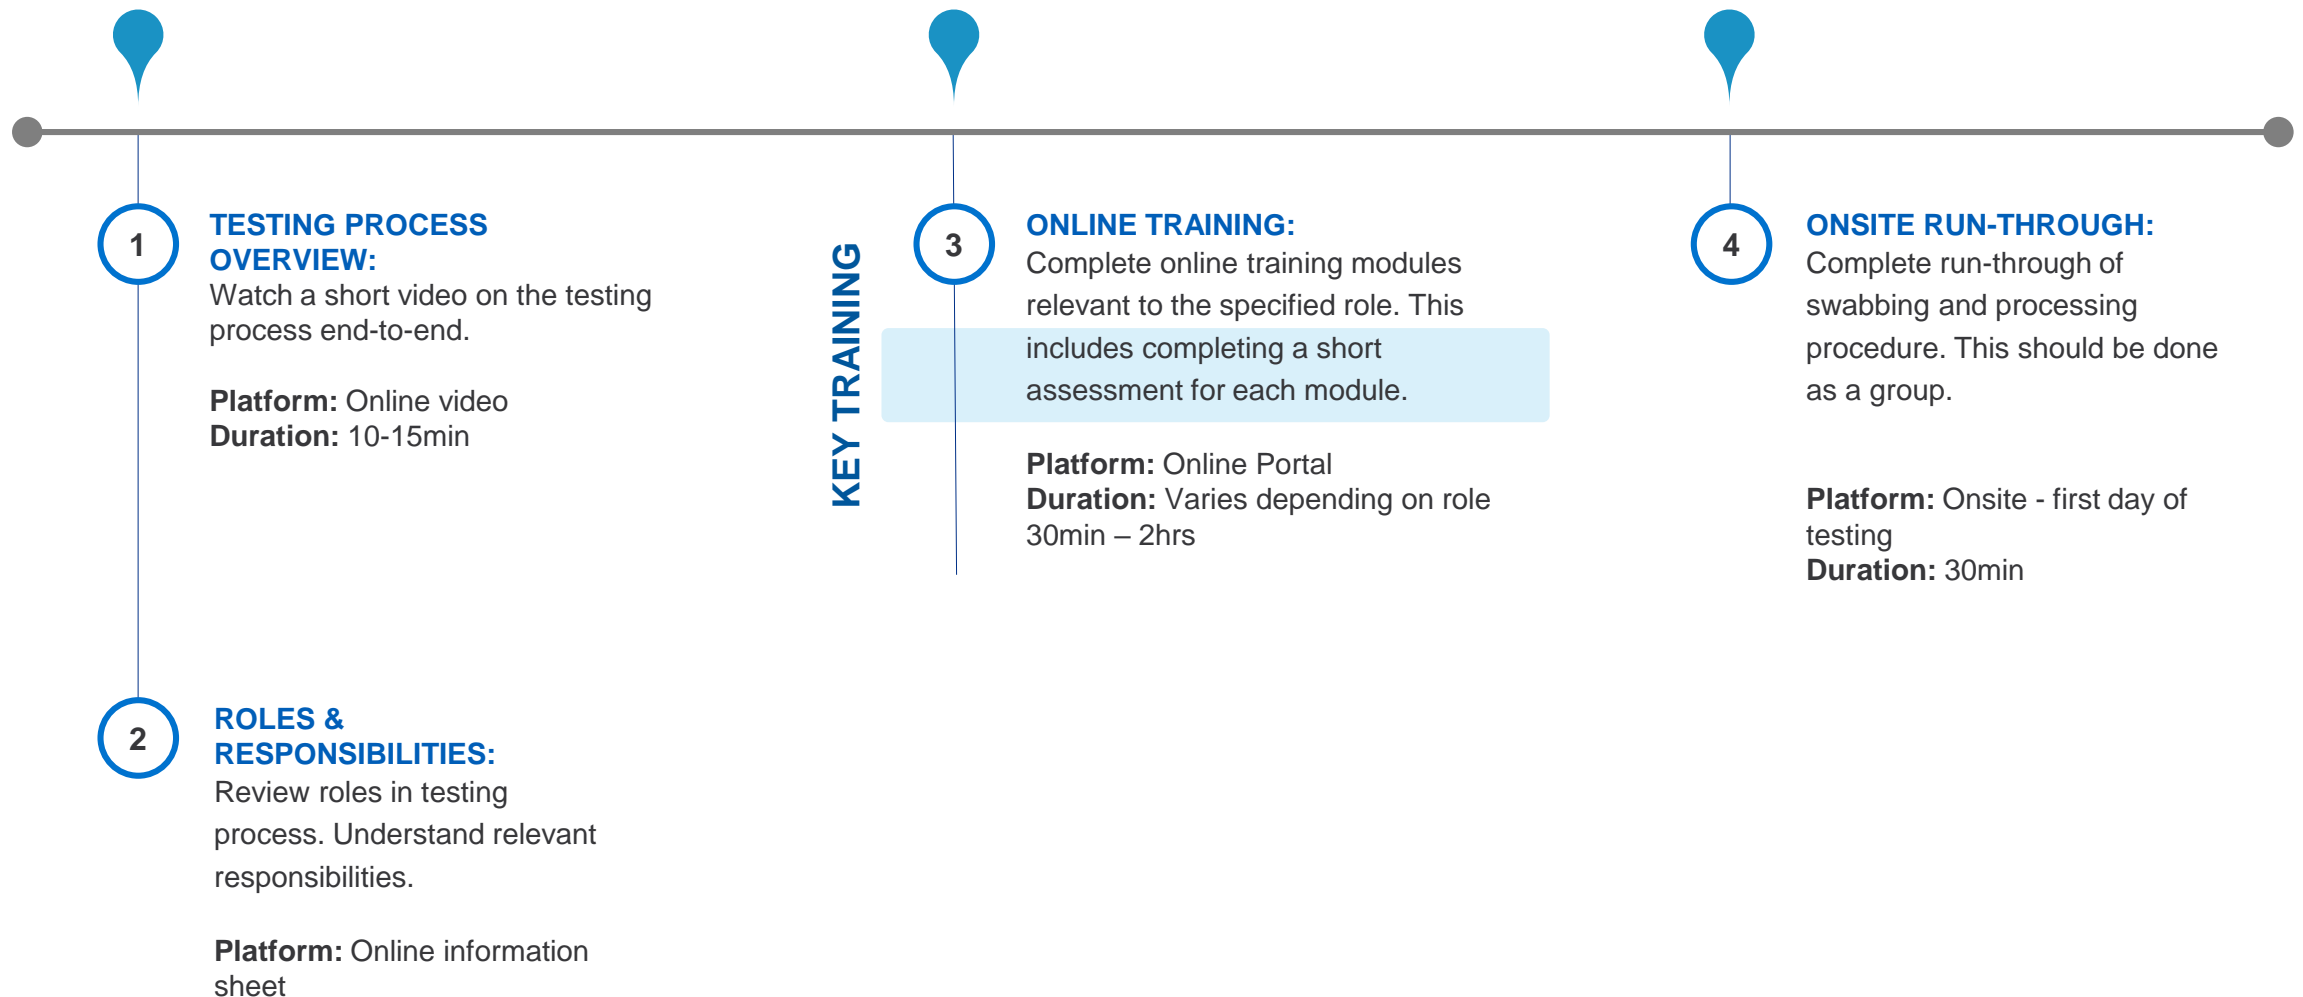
1

TESTING PROCESS OVERVIEW:
Watch a short video on the testing process end-to-end.

**Platform:** Online video
**Duration:** 10-15min

2

ROLES & RESPONSIBILITIES:
Review roles in testing process. Understand relevant responsibilities.

**Platform:** Online information sheet

KEY TRAINING

3

ONLINE TRAINING:
Complete online training modules relevant to the specified role. This includes completing a short assessment for each module.

**Platform:** Online Portal
**Duration:** Varies depending on role 30min – 2hrs

4

ONSITE RUN-THROUGH:
Complete run-through of swabbing and processing procedure. This should be done as a group.

**Platform:** Onsite - first day of testing
**Duration:** 30min